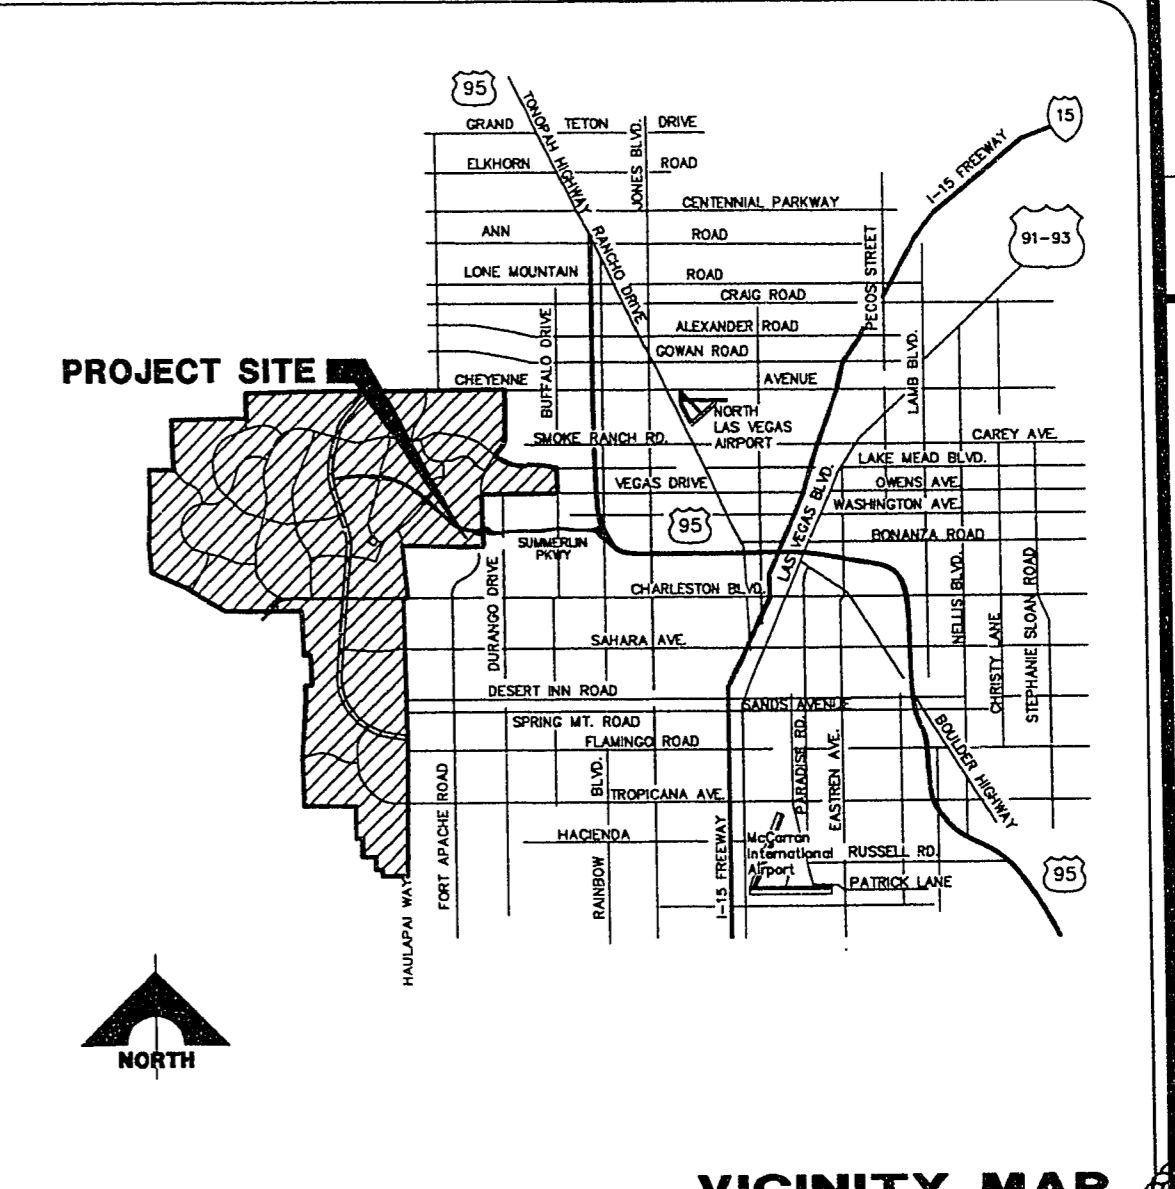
95
GRAND TETON DRIVE
TONOPAH HIGHWAY
JONES BLVD.
ELKHORN ROAD
CENTENNIAL PARKWAY
I-15 FREEWAY
15
ANN ROAD
RANCHO DRIVE
PECOS STREET
91-93
LONE MOUNTAIN ROAD
CRAIG ROAD
BUFFALO DRIVE
ALEXANDER ROAD
GOWAN ROAD
LAMB BLVD.
PROJECT SITE
CHEYENNE AVENUE
NORTH LAS VEGAS AIRPORT
SMOKE RANCH RD.
CAREY AVE.
LAKE MEAD BLVD.
VEGAS DRIVE
OWENS AVE.
WASHINGTON AVE.
95
LAS VEGAS BLVD.
BONANZA ROAD
SUMMERLIN PKWY
DURANGO DRIVE
CHARLESTON BLVD.
NELLIS BLVD.
CHRISTY LANE
STEPHANIE
SLOAN ROAD
SAHARA AVE.
DESERT INN ROAD
SANDS AVENUE
SPRING MT. ROAD
FLAMINGO ROAD
BOULDER HIGHWAY
PARADISE RD.
EASTREN AVE.
BLVD.
TROPICANA AVE.
FORT APACHE ROAD
HACIENDA
I-15 FREEWAY
McCarran International Airport
RUSSELL RD.
RAINBOW
PATRICK LANE
95
HAULAPAI WAY
NORTH
VICINITY MAP